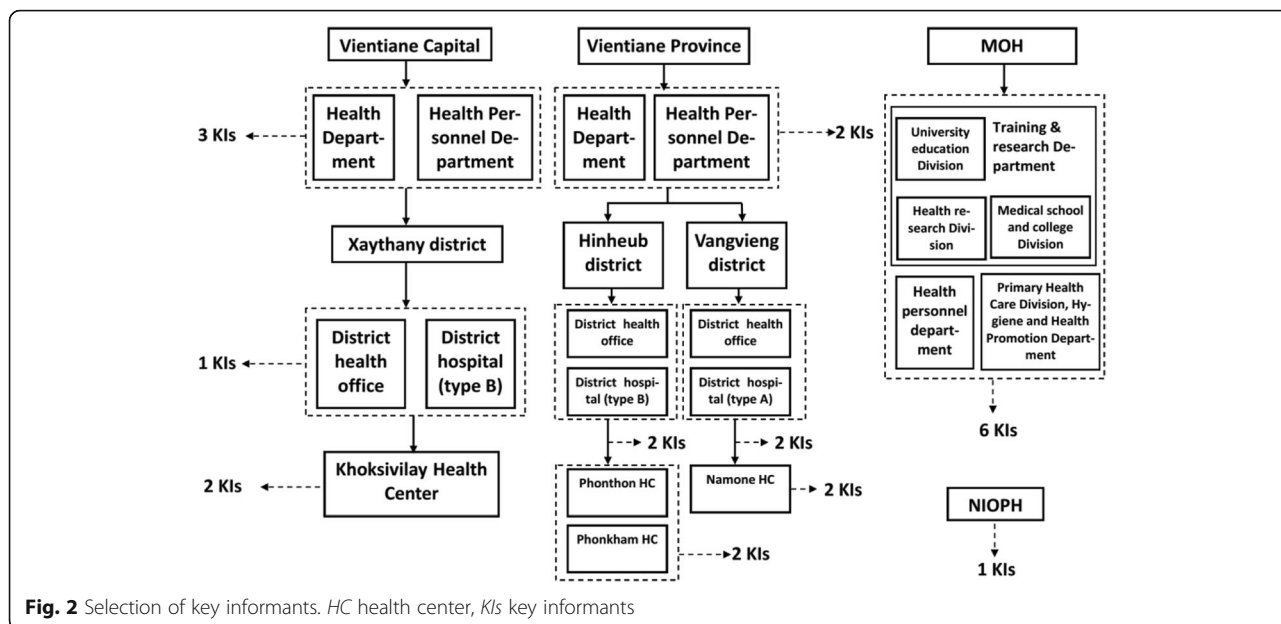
Vientiane Capital

Health Department

Health Personnel Department

3 KIs

Xaythany district

District health office

District hospital (type B)

1 KIs

Khoksivilay Health Center

2 KIs

Vientiane Province

Health Department

Health Personnel Department

2 KIs

Hinheub district

Vangvieng district

District health office

District hospital (type B)

District health office

District hospital (type A)

2 KIs

2 KIs

Phonthon HC

Phonkham HC

2 KIs

Namone HC

2 KIs

MOH

University education Division

Training & research Department

Health research Division

Medical school and college Division

Health personnel department

Primary Health Care Division, Hygiene and Health Promotion Department

6 KIs

NIOPH

1 KIs

Fig. 2 Selection of key informants. HC health center, KIs key informants